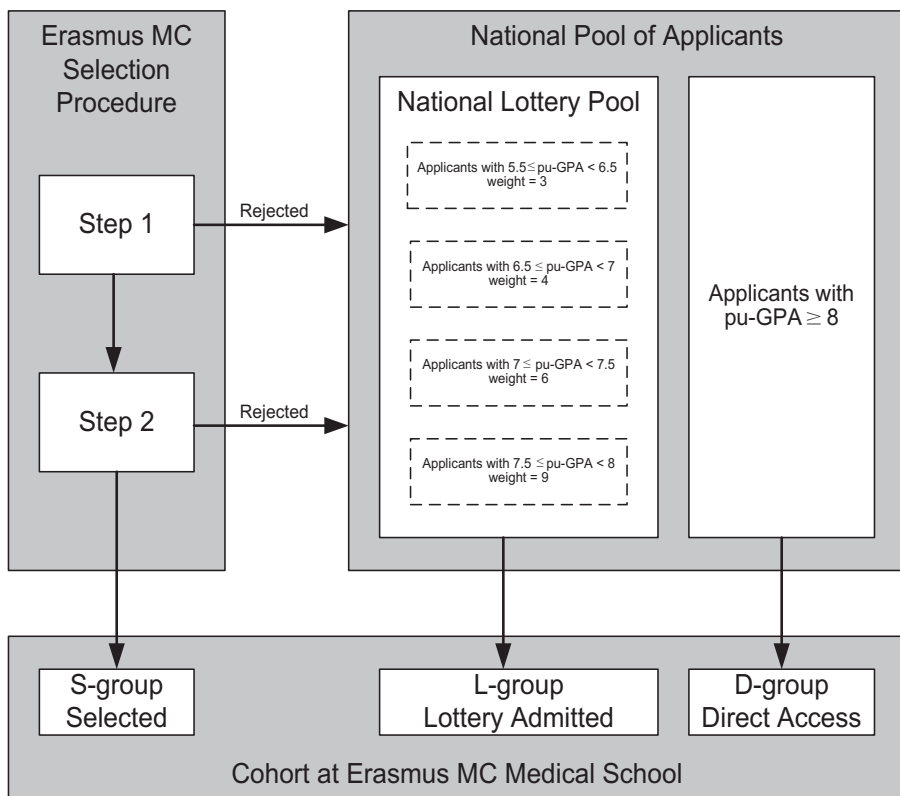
Erasmus MC Selection Procedure

Step 1

Step 2

Rejected

Rejected

National Pool of Applicants

National Lottery Pool

Applicants with $5.5 \leq$ pu-GPA < 6.5
weight = 3

Applicants with $6.5 \leq$ pu-GPA < 7
weight = 4

Applicants with $7 \leq$ pu-GPA < 7.5
weight = 6

Applicants with $7.5 \leq$ pu-GPA < 8
weight = 9

Applicants with pu-GPA $\geq 8$

S-group Selected

L-group Lottery Admitted

D-group Direct Access

Cohort at Erasmus MC Medical School